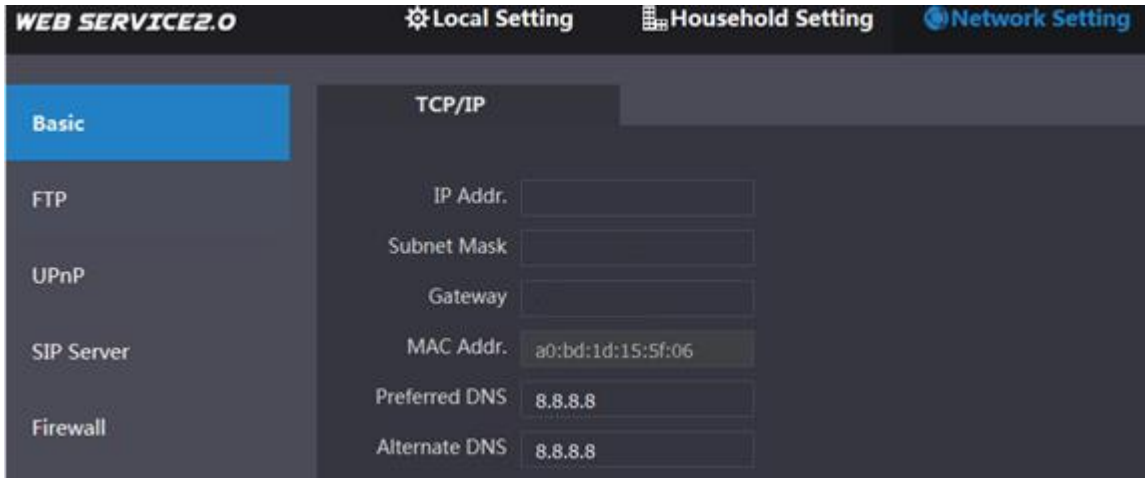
WEB SERVICE2.0
Local Setting
Household Setting
Network Setting

Basic
FTP
UPnP
SIP Server
Firewall

TCP/IP

IP Addr.
Subnet Mask
Gateway
MAC Addr. a0:bd:1d:15:5f:06
Preferred DNS 8.8.8.8
Alternate DNS 8.8.8.8